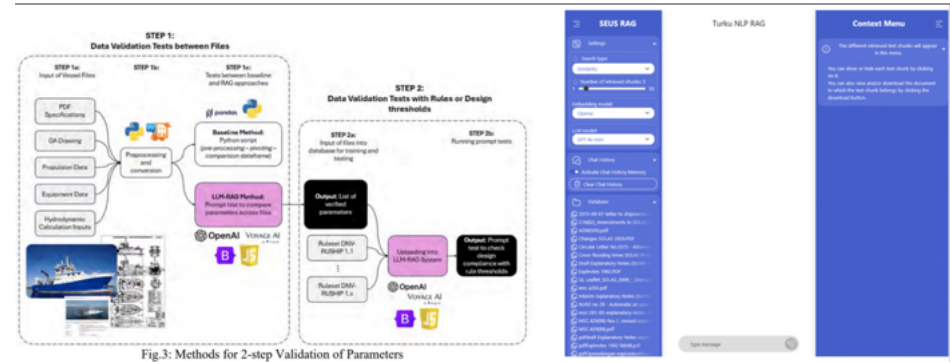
STEP 1:
Data Validation Tests between Files

STEP 1a:
Input of Vessel Files

STEP 1b:

STEP 1c:
Tests between baseline and RAG approaches

PDF Specifications

GA Drawing

Propulsion Data

Equipment Data

Hydrodynamic Calculation Inputs

Preprocessing and conversion

pandas

Baseline Method:
Python script (pre-processing – pivoting – comparison dataframe)

LLM-RAG Method:
Prompt test to compare parameters across files

OpenAI

VOYAGE AI

STEP 2:
Data Validation Tests with Rules or Design thresholds

STEP 2a:
Input of files into database for training and testing

STEP 2b:
Running prompt tests

Output: List of verified parameters

Ruleset DNV-RUSHIP 1.1

Ruleset DNV-RUSHIP 1.x

Uploading into LLM-RAG System

Output: Prompt test to check design compliance with rule thresholds

OpenAI

VOYAGE AI

Fig.3: Methods for 2-step Validation of Parameters

SEUS RAG

Settings

Search type

Number of retrieved chunks

Embedding model

LLM model

Chat History

Activate Chat History Memory

Clear Chat History

Database

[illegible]

Turku NLP RAG

Type message

Context Menu

The different retrieved text chunks will appear in this menu

You can show or hide each text chunk by clicking on it.

You can also view and/or download the document to which the text chunk belongs by clicking the download button.